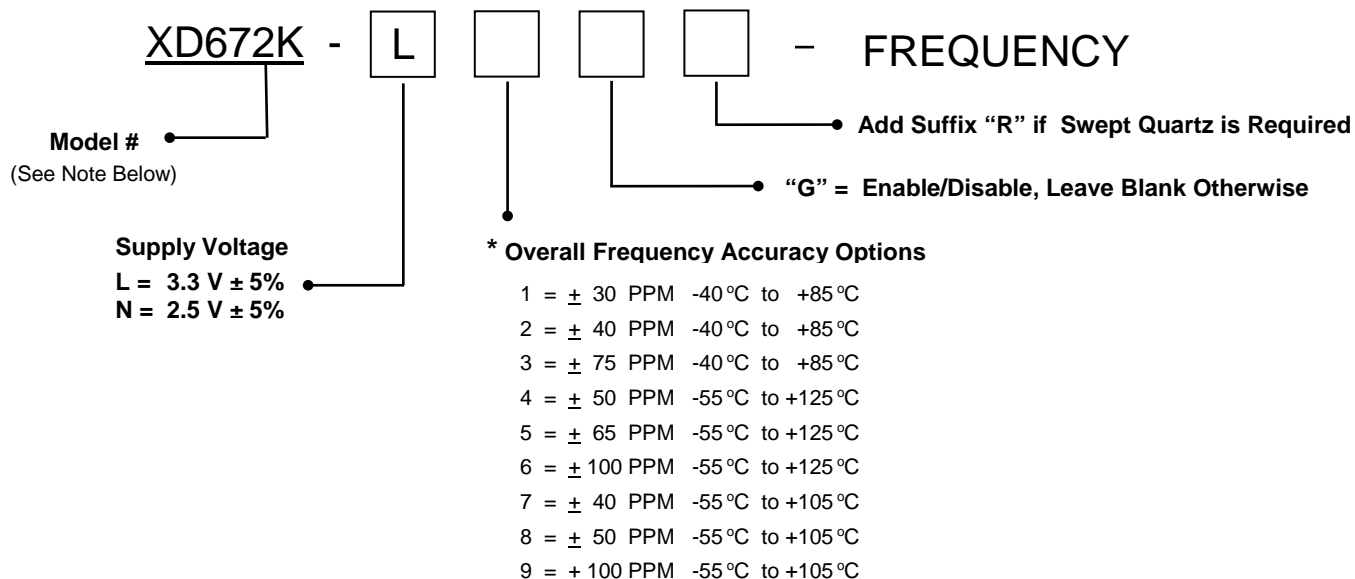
XD672K - L - FREQUENCY

Add Suffix "R" if Swept Quartz is Required

Model #
(See Note Below)

"G" = Enable/Disable, Leave Blank Otherwise

Supply Voltage
L = 3.3 V ± 5%
N = 2.5 V ± 5%

* Overall Frequency Accuracy Options

1 = $\pm$ 30 PPM -40°C to +85°C
2 = $\pm$ 40 PPM -40°C to +85°C
3 = $\pm$ 75 PPM -40°C to +85°C
4 = $\pm$ 50 PPM -55°C to +125°C
5 = $\pm$ 65 PPM -55°C to +125°C
6 = $\pm$ 100 PPM -55°C to +125°C
7 = $\pm$ 40 PPM -55°C to +105°C
8 = $\pm$ 50 PPM -55°C to +105°C
9 = + 100 PPM -55°C to +105°C